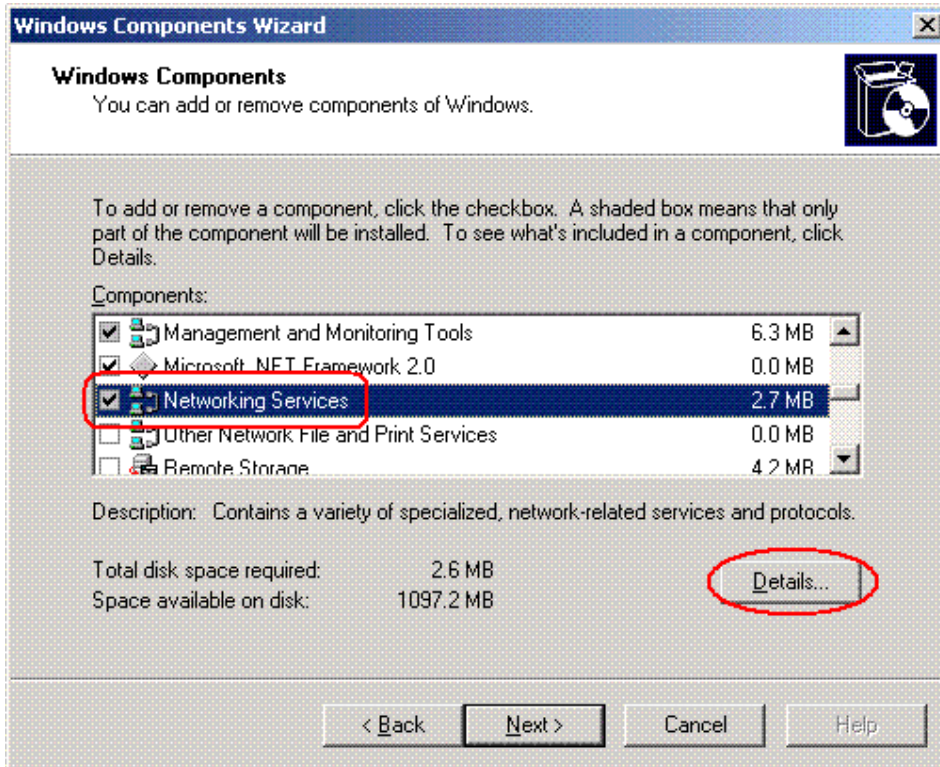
Windows Components Wizard

Windows Components
You can add or remove components of Windows.

To add or remove a component, click the checkbox. A shaded box means that only part of the component will be installed. To see what's included in a component, click Details.

Components:

| | | |
|---|---|---|
| ☑ | Management and Monitoring Tools | 6.3 MB |
| ☑ | Microsoft .NET Framework 2.0 | 0.0 MB |
| ☑ | Networking Services | 2.7 MB |
| ☐ | Other Network File and Print Services | 0.0 MB |
| ☐ | Remote Storage | 4.2 MB |

Description: Contains a variety of specialized, network-related services and protocols.

Total disk space required: 2.6 MB
Space available on disk: 1097.2 MB

Details...

< Back Next > Cancel Help